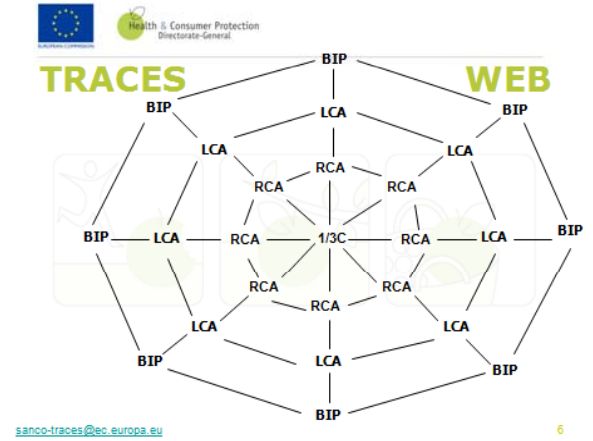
EUROPEAN COMMISSION

Health & Consumer Protection
Directorate-General

TRACES

WEB

BIP

BIP

BIP

LCA

LCA

LCA

RCA

RCA

RCA

BIP

LCA

RCA

1/3C

RCA

LCA

BIP

RCA

RCA

RCA

LCA

LCA

BIP

LCA

BIP

BIP

sanco-traces@ec.europa.eu

6